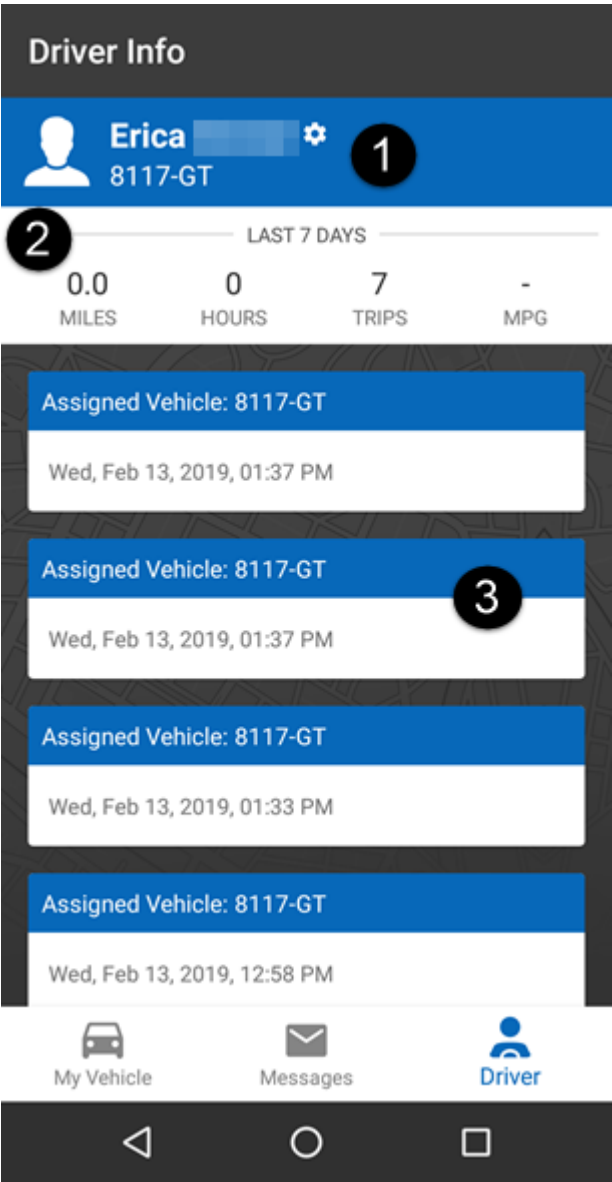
Driver Info

Erica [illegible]
8117-GT

1

2

LAST 7 DAYS

0.0
MILES

0
HOURS

7
TRIPS

-
MPG

Assigned Vehicle: 8117-GT
Wed, Feb 13, 2019, 01:37 PM

Assigned Vehicle: 8117-GT
Wed, Feb 13, 2019, 01:37 PM

3

Assigned Vehicle: 8117-GT
Wed, Feb 13, 2019, 01:33 PM

Assigned Vehicle: 8117-GT
Wed, Feb 13, 2019, 12:58 PM

My Vehicle
Messages
Driver